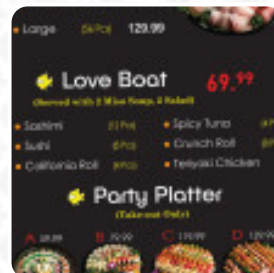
Large (56PCS) 129.99

Love Boat 69.99
(Served with 2 Miso Soup, 2 Salad)

Sashimi (12 Pcs)
Sushi (8 Pcs)
California Roll (8 Pcs)
Spicy Tuna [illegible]
Crunch Roll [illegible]
Teriyaki Chicken

Party Platter
(Take-out Only)

A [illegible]
B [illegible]
C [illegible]
D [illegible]